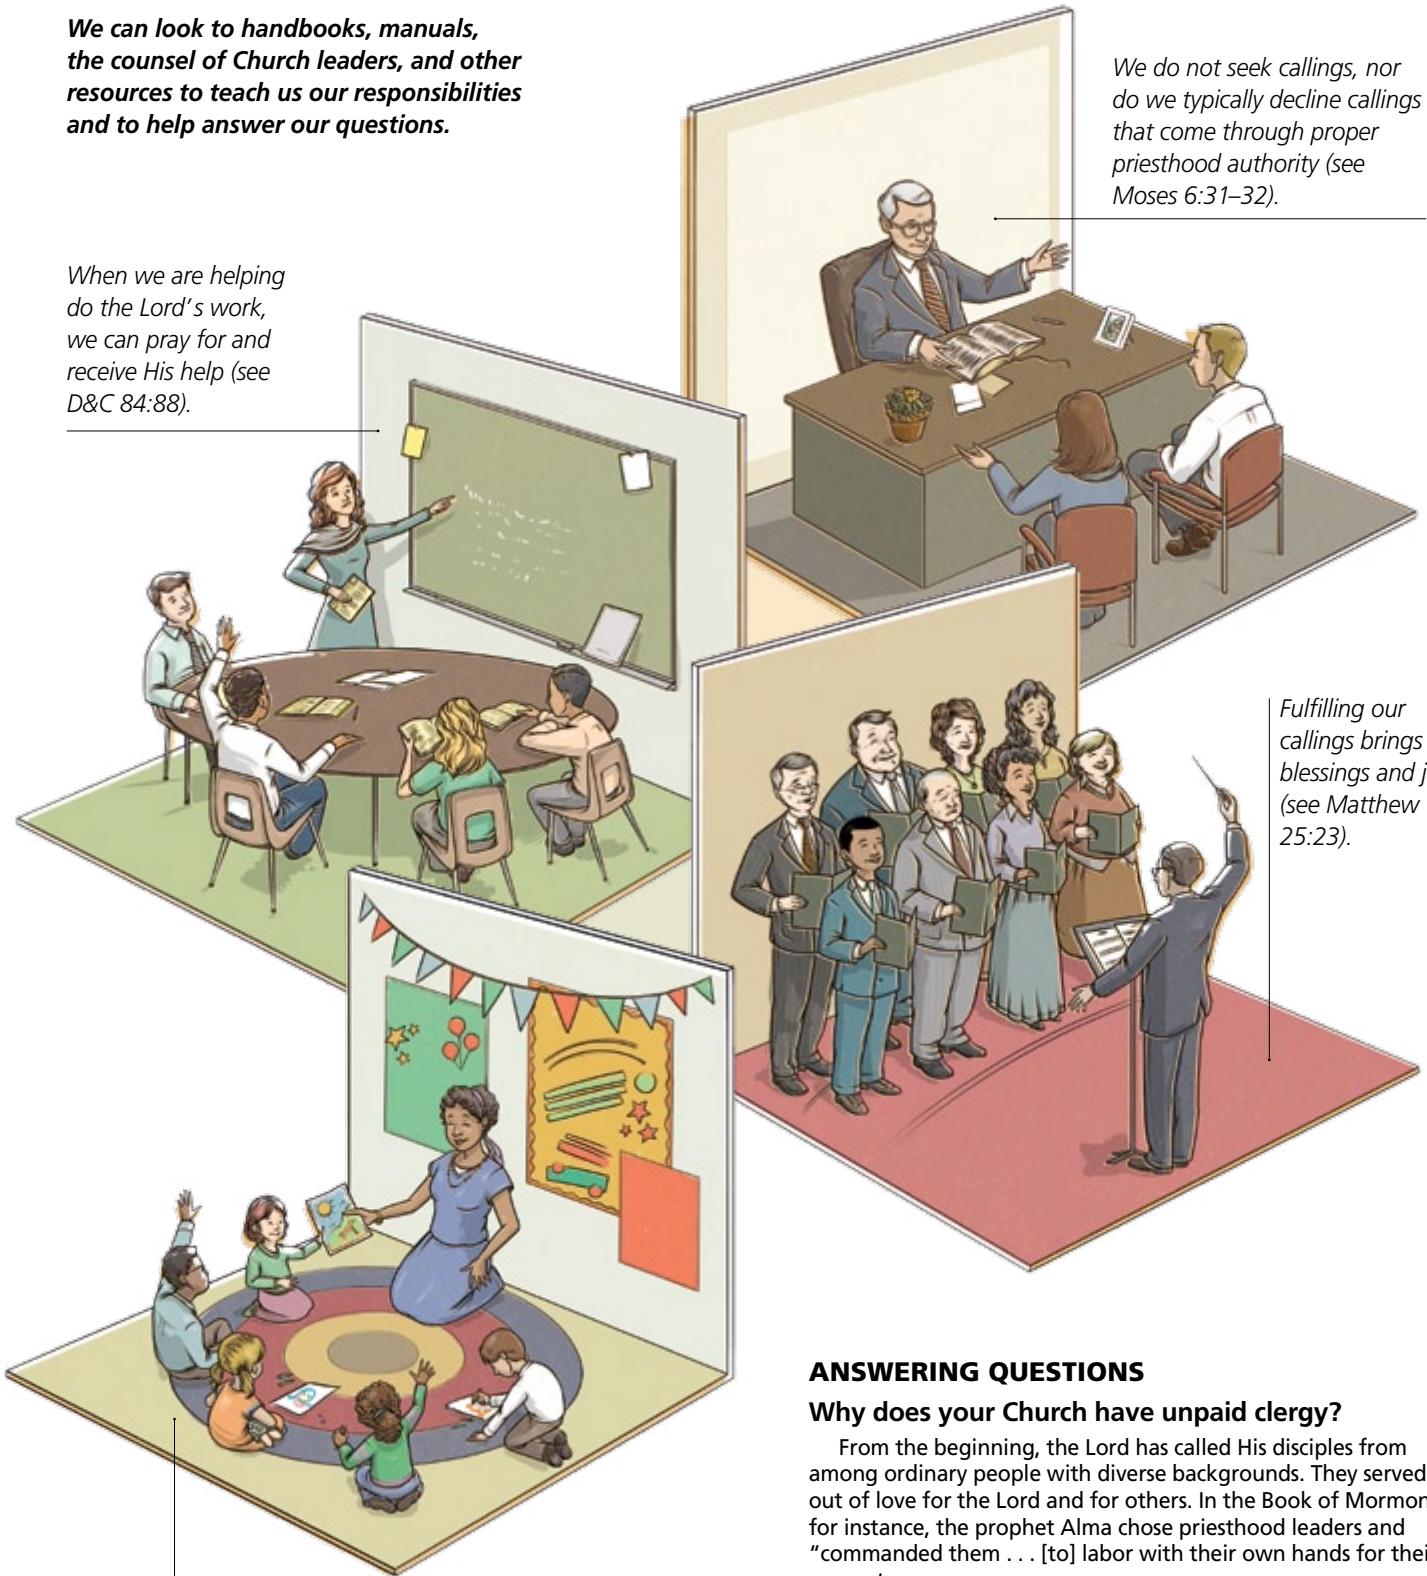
We can look to handbooks, manuals, the counsel of Church leaders, and other resources to teach us our responsibilities and to help answer our questions.

We do not seek callings, nor do we typically decline callings that come through proper priesthood authority (see Moses 6:31–32).

When we are helping do the Lord's work, we can pray for and receive His help (see D&C 84:88).

Fulfilling our callings brings blessings and j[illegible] (see Matthew 25:23).

ANSWERING QUESTIONS

Why does your Church have unpaid clergy?

From the beginning, the Lord has called His disciples from among ordinary people with diverse backgrounds. They served out of love for the Lord and for others. In the Book of Mormon for instance, the prophet Alma chose priesthood leaders and "commanded them . . . [to] labor with their own hands for thei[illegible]